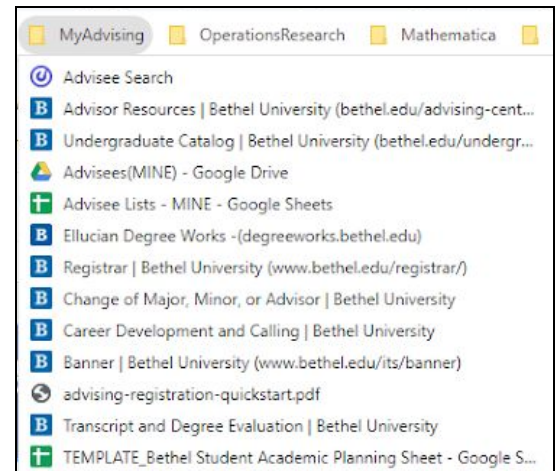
MyAdvising   OperationsResearch   Mathematica

Advisee Search
Advisor Resources | Bethel University (bethel.edu/advising-cent...
Undergraduate Catalog | Bethel University (bethel.edu/undergr...
Advisees(MINE) - Google Drive
Advisee Lists - MINE - Google Sheets
Ellucian Degree Works -(degreeworks.bethel.edu)
Registrar | Bethel University (www.bethel.edu/registrar/)
Change of Major, Minor, or Advisor | Bethel University
Career Development and Calling | Bethel University
Banner | Bethel University (www.bethel.edu/its/banner)
advising-registration-quickstart.pdf
Transcript and Degree Evaluation | Bethel University
TEMPLATE_Bethel Student Academic Planning Sheet - Google S...